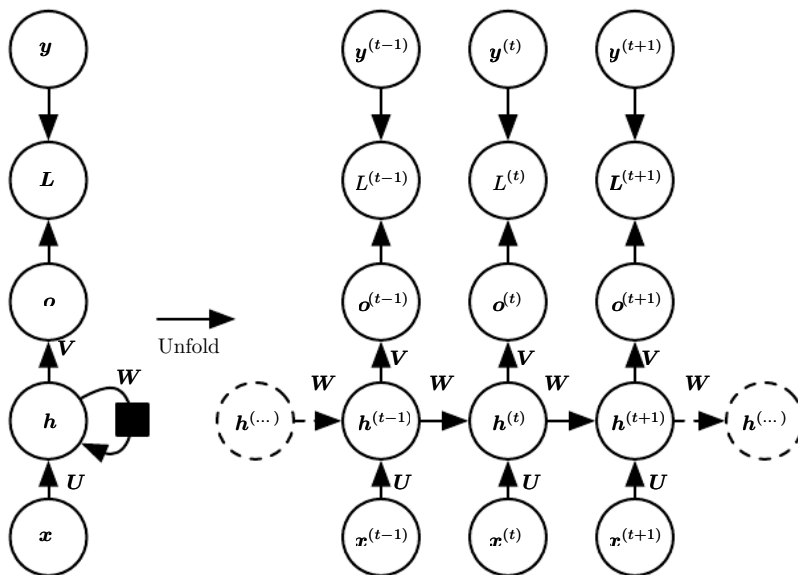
$\boldsymbol{y}$

$\boldsymbol{L}$

$\boldsymbol{o}$

$\boldsymbol{V}$

$\boldsymbol{W}$

$\boldsymbol{h}$

$\boldsymbol{U}$

$\boldsymbol{x}$

Unfold

$\boldsymbol{y}^{(t-1)}$ $\boldsymbol{y}^{(t)}$ $\boldsymbol{y}^{(t+1)}$

$L^{(t-1)}$ $L^{(t)}$ $\boldsymbol{L}^{(t+1)}$

$\boldsymbol{o}^{(t-1)}$ $\boldsymbol{o}^{(t)}$ $\boldsymbol{o}^{(t+1)}$

$\boldsymbol{V}$ $\boldsymbol{V}$ $\boldsymbol{V}$

$\boldsymbol{W}$ $\boldsymbol{W}$ $\boldsymbol{W}$ $\boldsymbol{W}$

$\boldsymbol{h}^{(\dots)}$ $\boldsymbol{h}^{(t-1)}$ $\boldsymbol{h}^{(t)}$ $\boldsymbol{h}^{(t+1)}$ $\boldsymbol{h}^{(\dots)}$

$\boldsymbol{U}$ $\boldsymbol{U}$ $\boldsymbol{U}$

$\boldsymbol{x}^{(t-1)}$ $\boldsymbol{x}^{(t)}$ $\boldsymbol{x}^{(t+1)}$